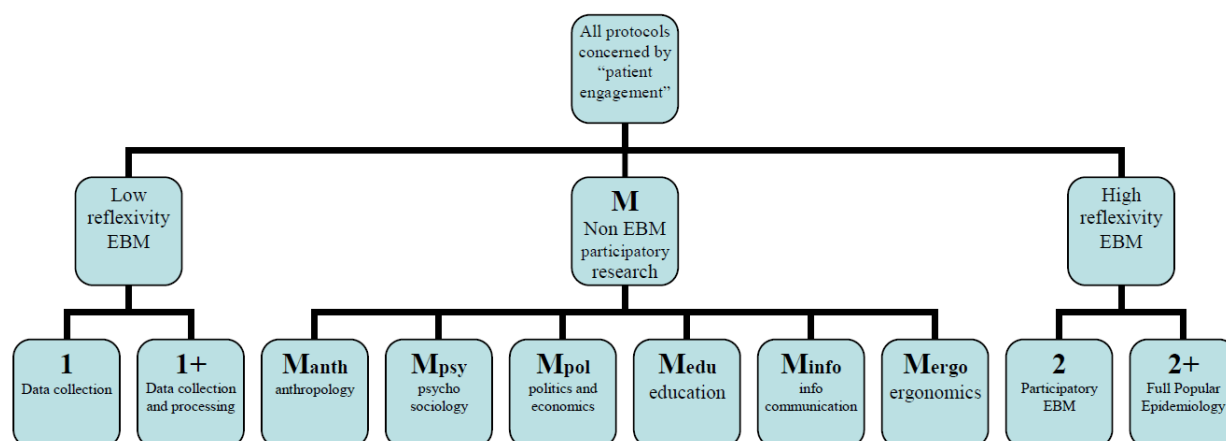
All protocols concerned by "patient engagement"

Low reflexivity EBM

M
Non EBM participatory research

High reflexivity EBM

1
Data collection

1+
Data collection and processing

Manth
anthropology

Mpsy
psycho sociology

Mpol
politics and economics

Medu
education

Minfo
info communication

Mergo
ergonomics

2
Participatory EBM

2+
Full Popular Epidemiology